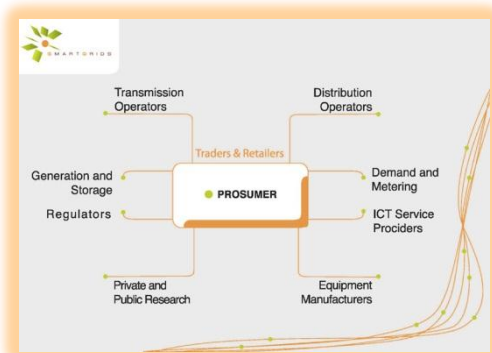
SMARTGRIDS

Transmission Operators

Distribution Operators

Traders & Retailers

Generation and Storage

PROSUMER

Demand and Metering

Regulators

ICT Service Prociders

Private and Public Research

Equipment Manufacturers